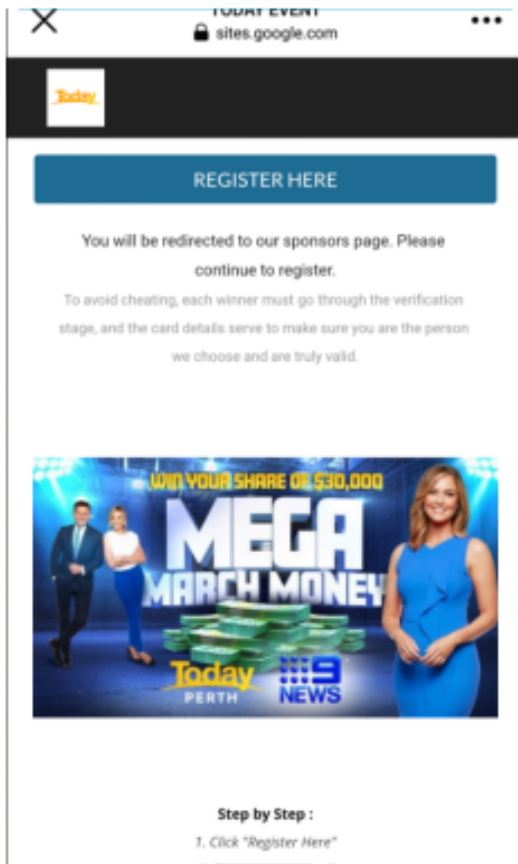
TODAY EVENT
sites.google.com

Today

REGISTER HERE

You will be redirected to our sponsors page. Please continue to register.

To avoid cheating, each winner must go through the verification stage, and the card details serve to make sure you are the person we choose and are truly valid.

WIN YOUR SHARE OF $30,000
MEGA
MARCH MONEY
Today
PERTH
9
NEWS

Step by Step :
1. Click "Register Here"